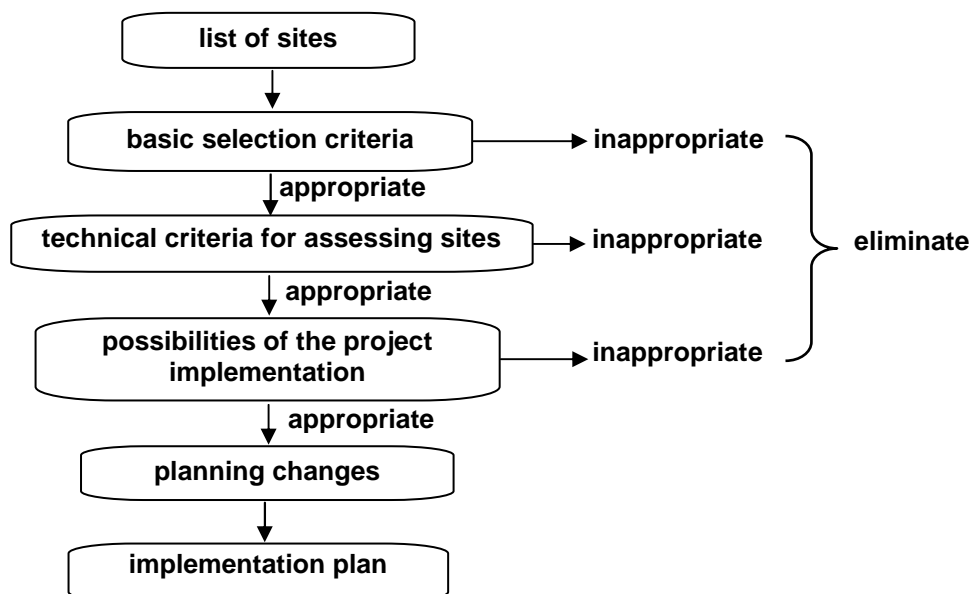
list of sites

basic selection criteria

inappropriate

appropriate

technical criteria for assessing sites

inappropriate

eliminate

appropriate

possibilities of the project implementation

inappropriate

appropriate

planning changes

implementation plan